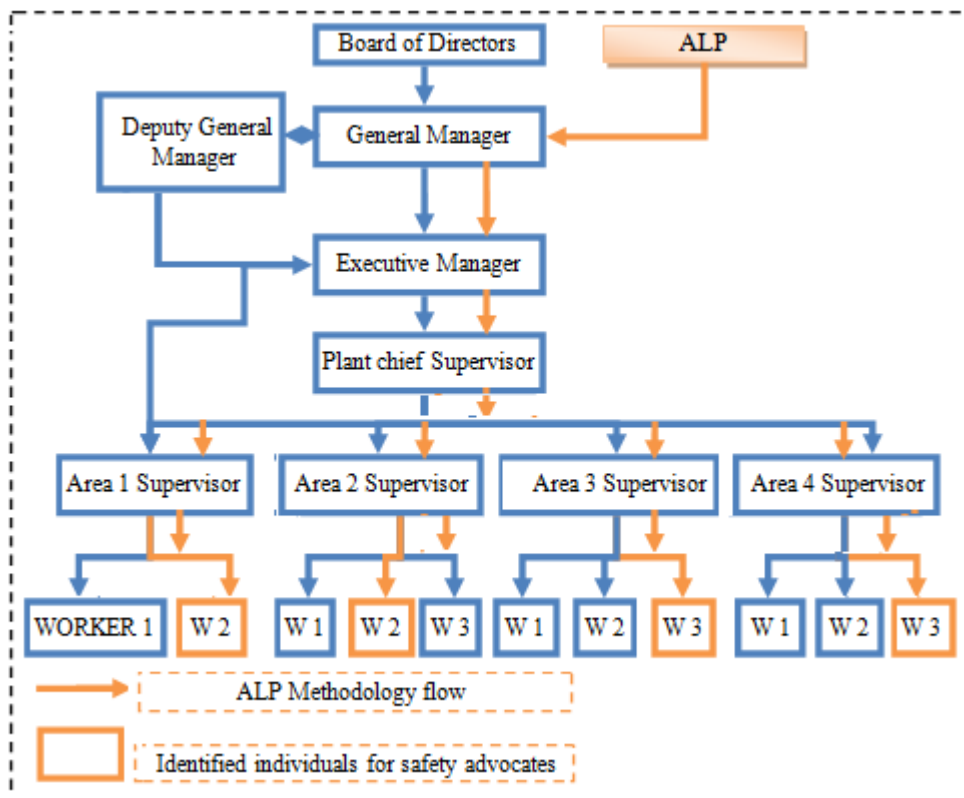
Board of Directors

ALP

Deputy General Manager

General Manager

Executive Manager

Plant chief Supervisor

Area 1 Supervisor

Area 2 Supervisor

Area 3 Supervisor

Area 4 Supervisor

WORKER 1

W 2

W 1

W 2

W 3

W 1

W 2

W 3

W 1

W 2

W 3

ALP Methodology flow

Identified individuals for safety advocates